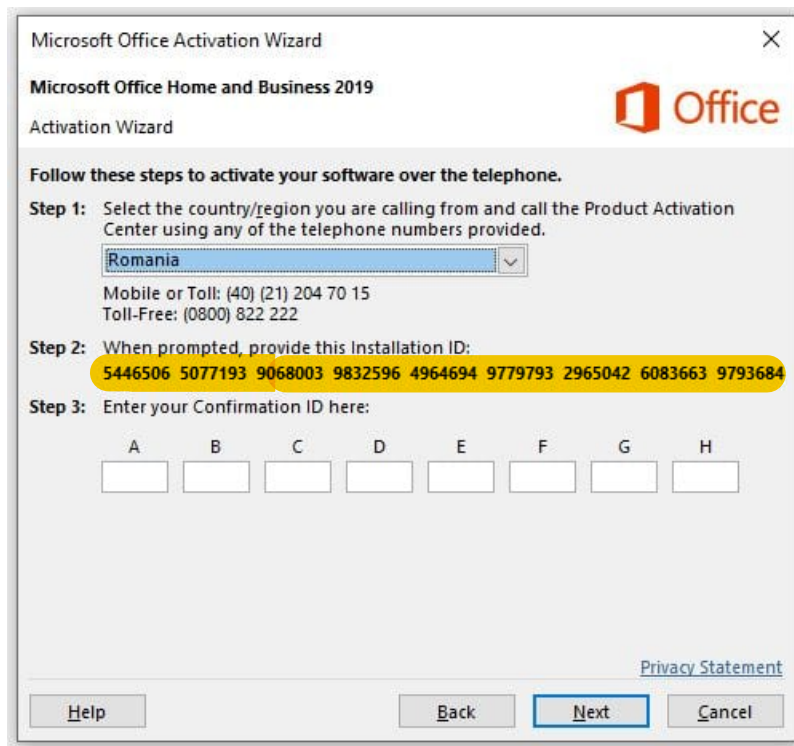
Microsoft Office Activation Wizard

×

Microsoft Office Home and Business 2019

Activation Wizard

Office

Follow these steps to activate your software over the telephone.

Step 1: Select the country/region you are calling from and call the Product Activation Center using any of the telephone numbers provided.

Romania

Mobile or Toll: (40) (21) 204 70 15
Toll-Free: (0800) 822 222

Step 2: When prompted, provide this Installation ID:
5446506 5077193 9068003 9832596 4964694 9779793 2965042 6083663 9793684

Step 3: Enter your Confirmation ID here:

A B C D E F G H

Privacy Statement

Help

Back

Next

Cancel